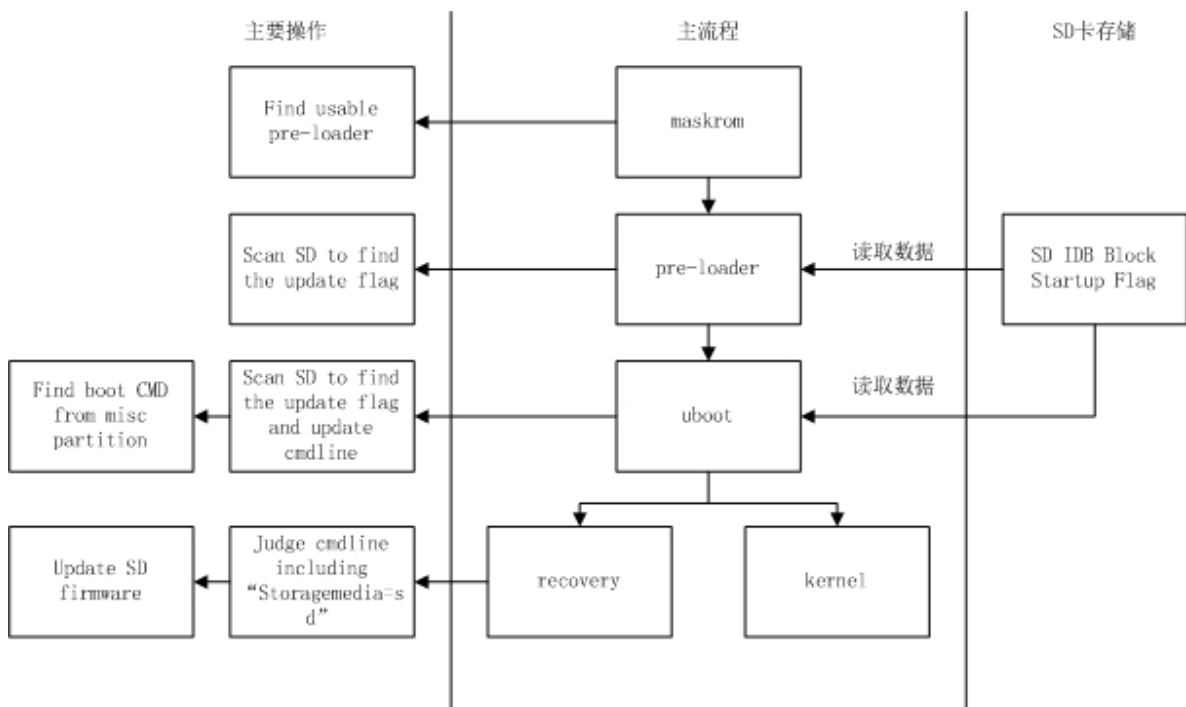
主要操作

主流程

SD卡存储

Find usable pre-loader

maskrom

Scan SD to find the update flag

pre-loader

读取数据

SD IDB Block Startup Flag

Find boot CMD from misc partition

Scan SD to find the update flag and update cmdline

uboot

读取数据

Update SD firmware

Judge cmdline including “Storagemedia=sd”

recovery

kernel